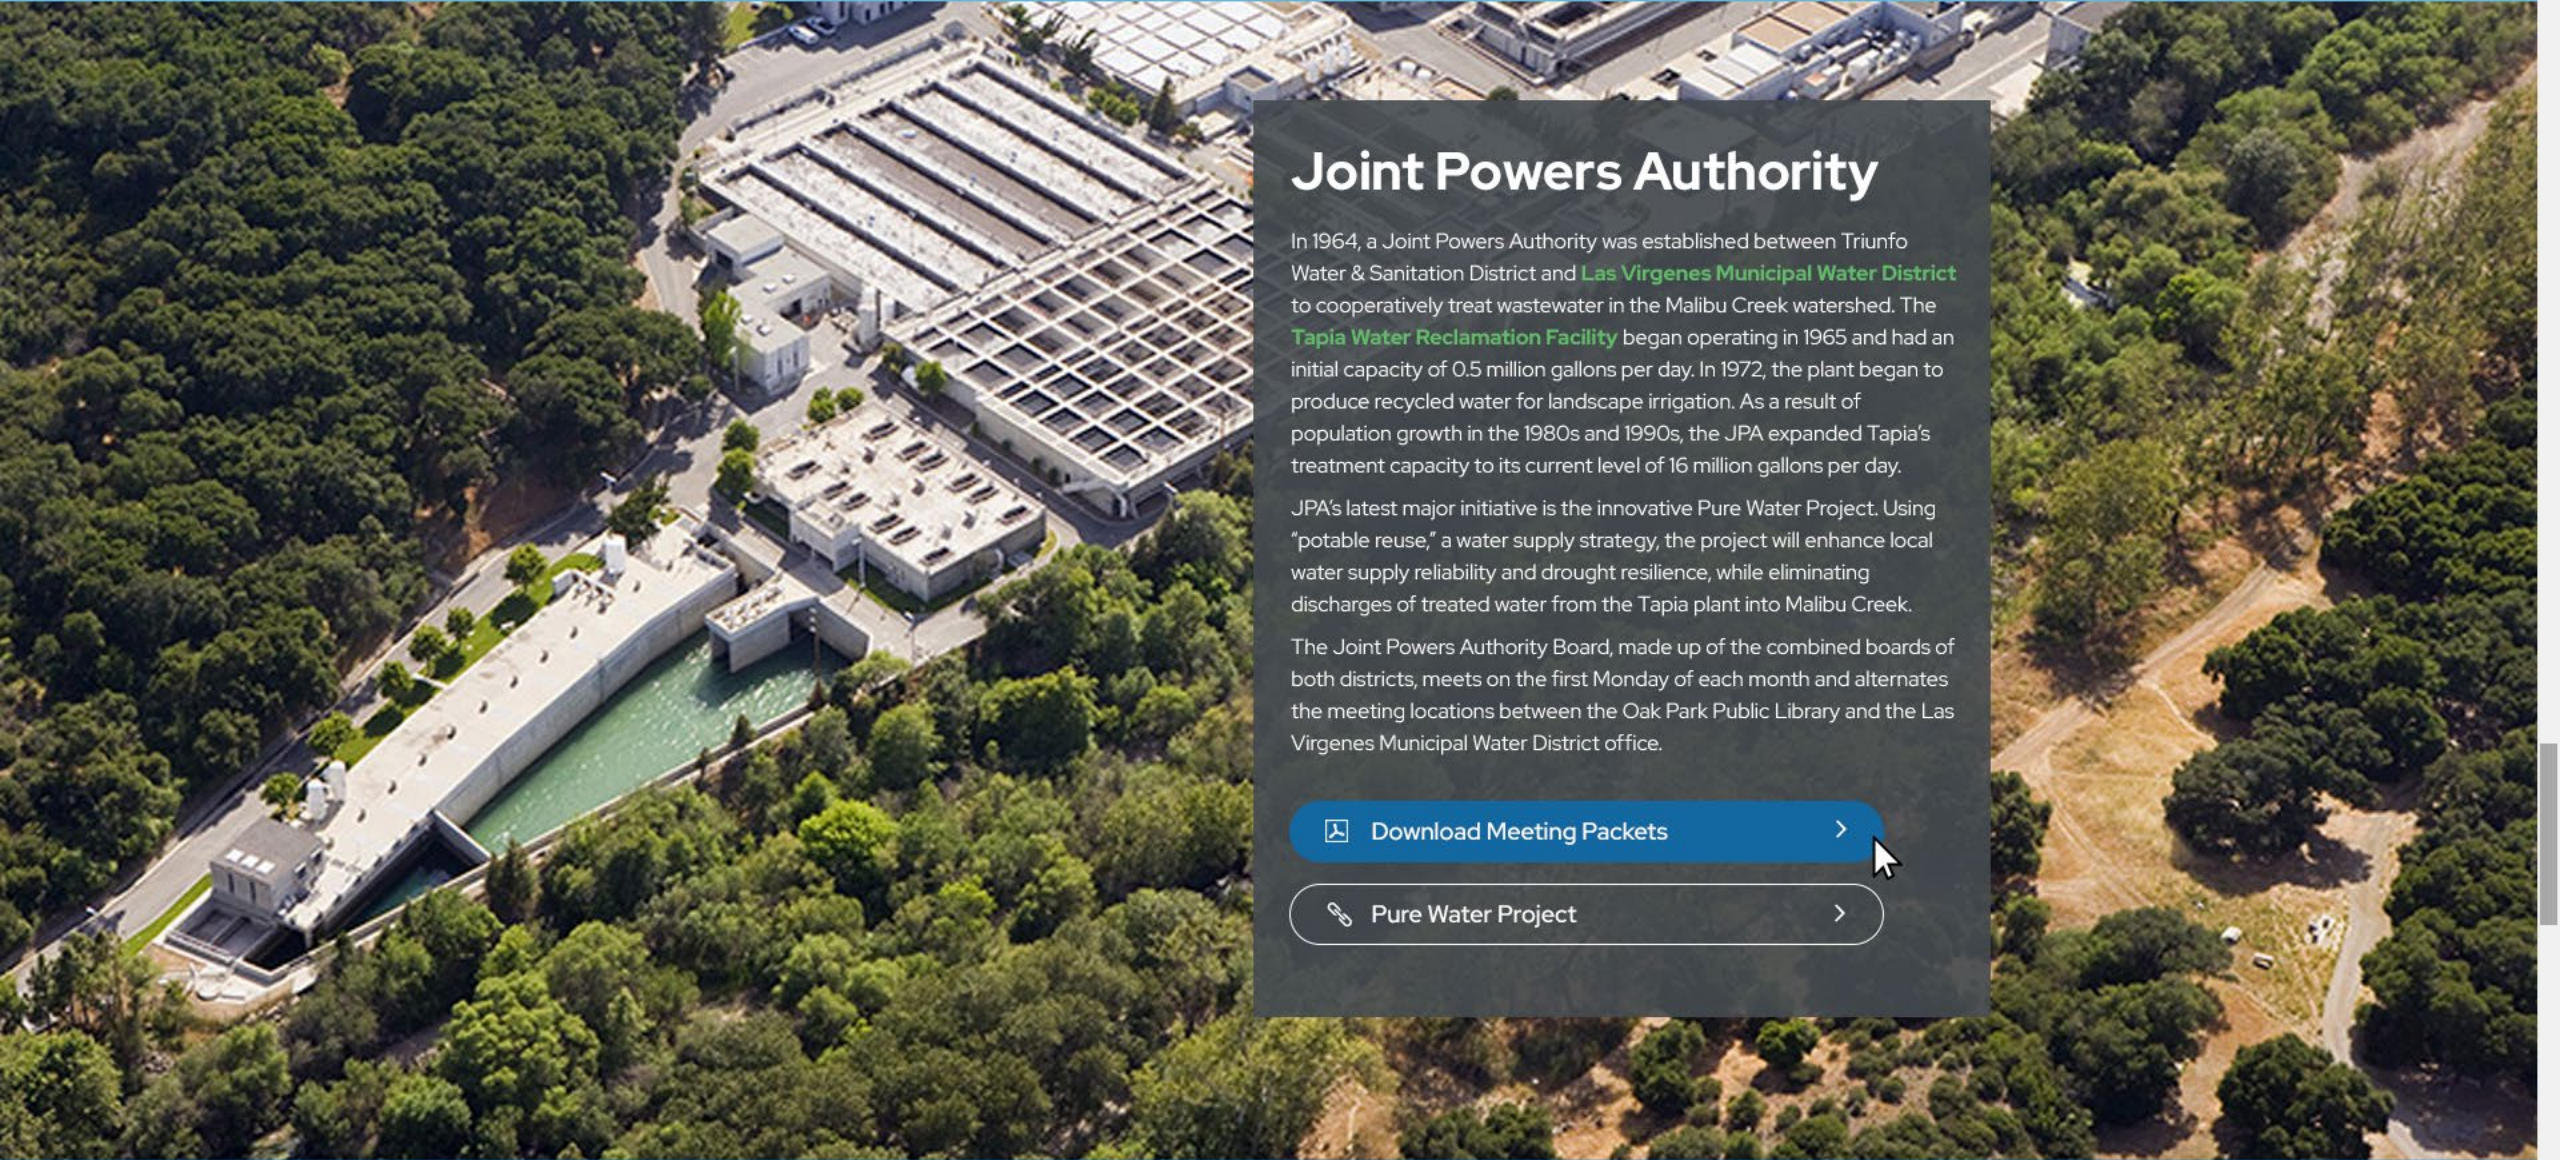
Joint Powers Authority

In 1964, a Joint Powers Authority was established between Triunfo Water & Sanitation District and Las Virgenes Municipal Water District to cooperatively treat wastewater in the Malibu Creek watershed. The Tapia Water Reclamation Facility began operating in 1965 and had an initial capacity of 0.5 million gallons per day. In 1972, the plant began to produce recycled water for landscape irrigation. As a result of population growth in the 1980s and 1990s, the JPA expanded Tapia's treatment capacity to its current level of 16 million gallons per day.

JPA's latest major initiative is the innovative Pure Water Project. Using "potable reuse," a water supply strategy, the project will enhance local water supply reliability and drought resilience, while eliminating discharges of treated water from the Tapia plant into Malibu Creek.

The Joint Powers Authority Board, made up of the combined boards of both districts, meets on the first Monday of each month and alternates the meeting locations between the Oak Park Public Library and the Las Virgenes Municipal Water District office.

Download Meeting Packets

Pure Water Project